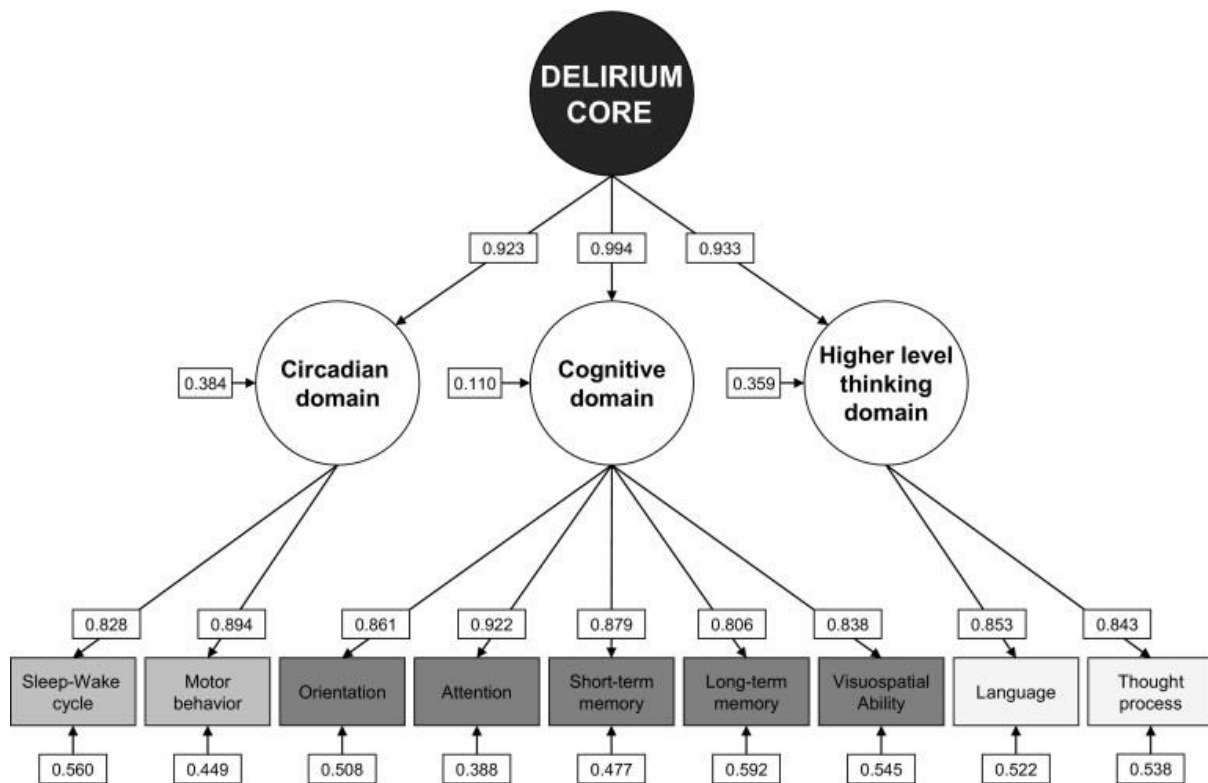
DELIRIUM CORE

0.923
0.994
0.933

0.384
Circadian domain

0.110
Cognitive domain

0.359
Higher level thinking domain

0.828
0.894
0.861
0.922
0.879
0.806
0.838
0.853
0.843

Sleep-Wake cycle
Motor behavior
Orientation
Attention
Short-term memory
Long-term memory
Visuospatial Ability
Language
Thought process

0.560
0.449
0.508
0.388
0.477
0.592
0.545
0.522
0.538